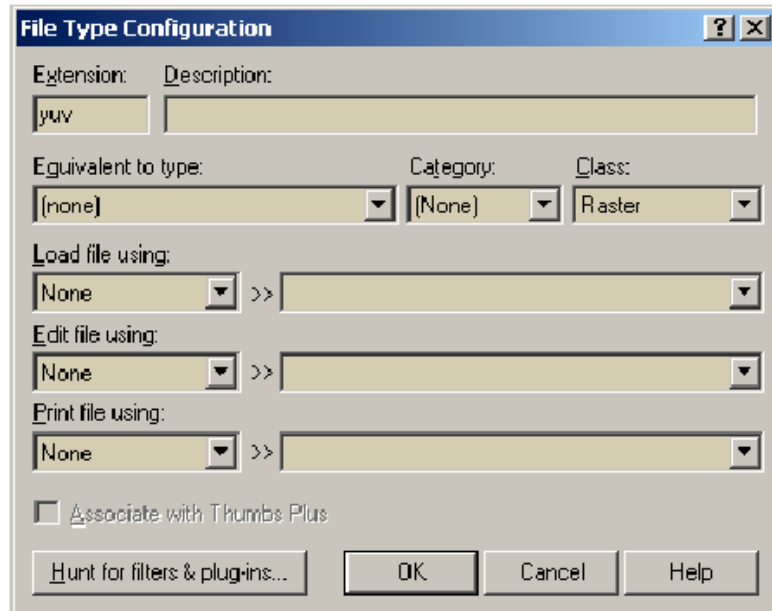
File Type Configuration
? X
Extension:
Description:
yuv
Equivalent to type:
Category:
Class:
(none)
(None)
Raster
Load file using:
None
>>
Edit file using:
None
>>
Print file using:
None
>>
Associate with Thumbs Plus
Hunt for filters & plug-ins...
OK
Cancel
Help